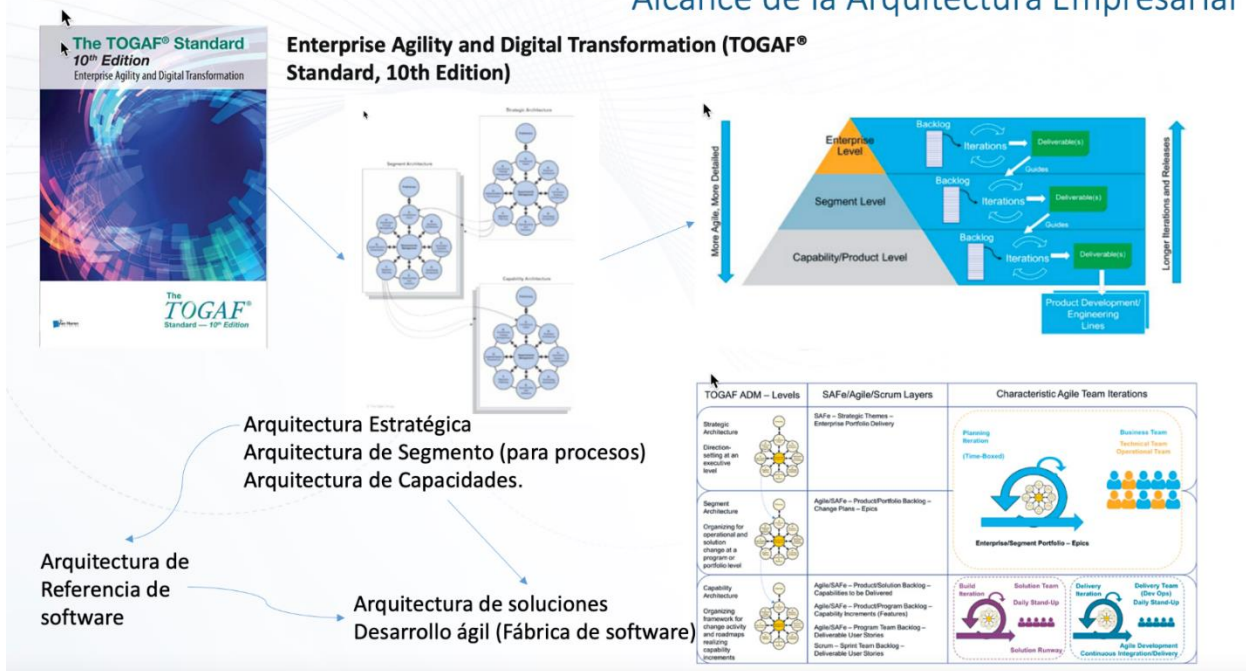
Alcance de la Arquitectura Empresarial

The TOGAF® Standard
10th Edition
Enterprise Agility and Digital Transformation

The TOGAF® Standard — 10th Edition

Enterprise Agility and Digital Transformation (TOGAF® Standard, 10th Edition)

Strategic Architecture

Segment Architecture

Capability Architecture

More Agile, More Detailed

Enterprise Level

Segment Level

Capability/Product Level

Backlog

Iterations

Deliverable(s)

Guides

Backlog

Iterations

Deliverable(s)

Guides

Backlog

Iterations

Deliverable(s)

Product Development/ Engineering Lines

Longer Iterations and Releases

Arquitectura Estratégica
Arquitectura de Segmento (para procesos)
Arquitectura de Capacidades.

Arquitectura de Referencia de software

Arquitectura de soluciones
Desarrollo ágil (Fábrica de software)

| TOGAF ADM – Levels | SAFe/Agile/Scrum Layers | Characteristic Agile Team Iterations |
|---|---|---|
| Strategic Architecture. Direction-setting at an executive level | SAFe – Strategic Themes – Enterprise Portfolio Delivery | Planning Iteration (Time-Boxed) Business Team Technical Team Operational Team |
| Segment Architecture. Organizing for operational and solution change at a program or portfolio level | Agile/SAFe – Product/Portfolio Backlog – Change Plans – Epics | Enterprise/Segment Portfolio – Epics |
| Capability Architecture. Organizing framework for change activity and roadmaps realizing capability increments | Agile/SAFe – Product/Solution Backlog – Capabilities to be Delivered. Agile/SAFe – Product/Program Backlog – Capability Increments (Features). Agile/SAFe – Program Team Backlog – Deliverable User Stories. Scrum – Sprint Team Backlog – Deliverable User Stories | Build Iteration Solution Team Daily Stand-Up Solution Runway. Delivery Iteration Delivery Team (Dev Ops) Daily Stand-Up Agile Development Continuous Integration/Delivery |